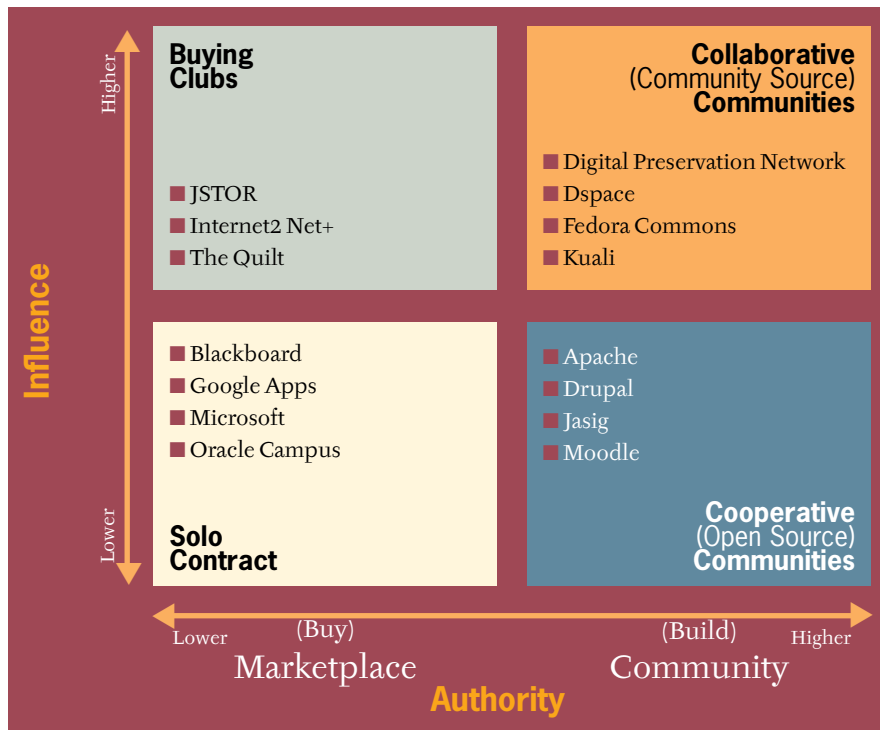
Influence

Higher

Lower

Buying Clubs

JSTOR
Internet2 Net+
The Quilt

Collaborative (Community Source) Communities

Digital Preservation Network
Dspace
Fedora Commons
Kuali

Blackboard
Google Apps
Microsoft
Oracle Campus

Solo Contract

Apache
Drupal
Jasig
Moodle

Cooperative (Open Source) Communities

Lower (Buy) (Build) Higher

Marketplace Community

Authority